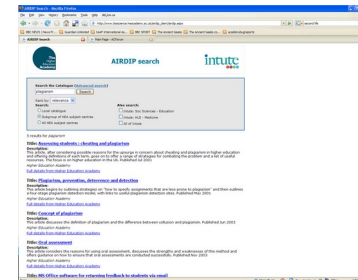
AIRDIP Search - Mozilla Firefox

File Edit View History Bookmarks Tools Help del.icio.us

http://www.heacademy.ac.uk/airdip_dev/airdip.aspx

AIRDIP Search

AIRDIP search

intute

Search the Catalogue (Advanced search)

plagiarism Search

Sorted by: relevance

Search:
Local catalogue
Subgroup of HEA subject centres
All HEA subject centres

Also search:
Intute: Soc Sciences - Education
Intute: HLS - Medicine
All of Intute

5 results for plagiarism

Title: Assessing students : cheating and plagiarism
Description:
This article, after considering possible reasons for the upsurge in concern about cheating and plagiarism in higher education and offering definitions of each term, goes on to offer a range of strategies for combating the problem and a list of useful resources. The focus is on higher education in the UK. Published 2005
Higher Education Academy
Full details from Higher Education Academy

Title: Plagiarism, prevention, deterrence and detection
Description:
This article begins by outlining strategies on "how to specify assignments that are less prone to plagiarism" and then outlines a four stage plagiarism detection model, with links to useful plagiarism detection sites. Published Mar. 2005
Higher Education Academy
Full details from Higher Education Academy

Title: Concept of plagiarism
Description:
This article discusses the definition of plagiarism and the difference between collusion and plagiarism. Published Jun 2003
Higher Education Academy
Full details from Higher Education Academy

Title: Oral assessment
Description:
This article considers the reasons for using oral assessment, discusses the strengths and weaknesses of this method and offers guidance on how to ensure that oral assessments are conducted successfully. Published Feb 2005
Higher Education Academy
Full details from Higher Education Academy

Title: MS Office software for returning feedback to students via email